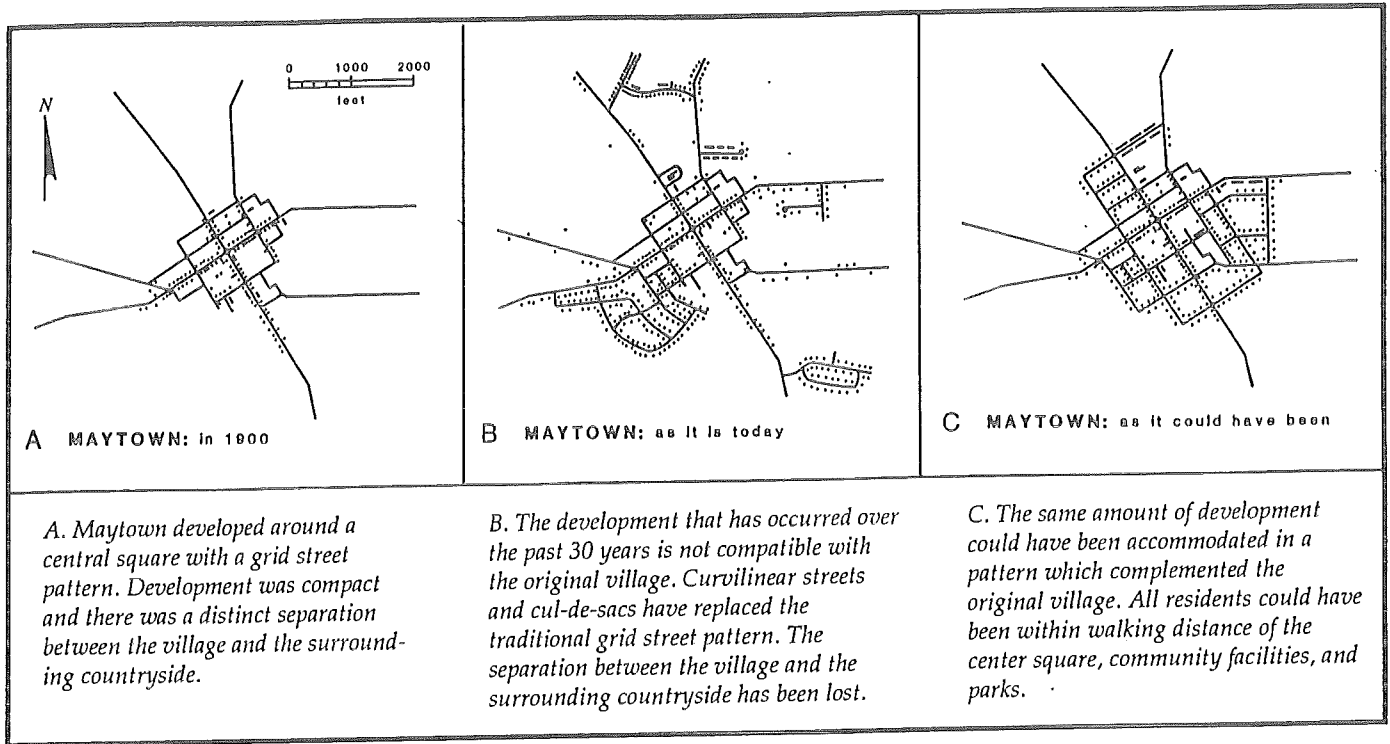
0 1000 2000
feet

N

A MAYTOWN: in 1900

B MAYTOWN: as it is today

C MAYTOWN: as it could have been

A. Maytown developed around a central square with a grid street pattern. Development was compact and there was a distinct separation between the village and the surrounding countryside.

B. The development that has occurred over the past 30 years is not compatible with the original village. Curvilinear streets and cul-de-sacs have replaced the traditional grid street pattern. The separation between the village and the surrounding countryside has been lost.

C. The same amount of development could have been accommodated in a pattern which complemented the original village. All residents could have been within walking distance of the center square, community facilities, and parks.